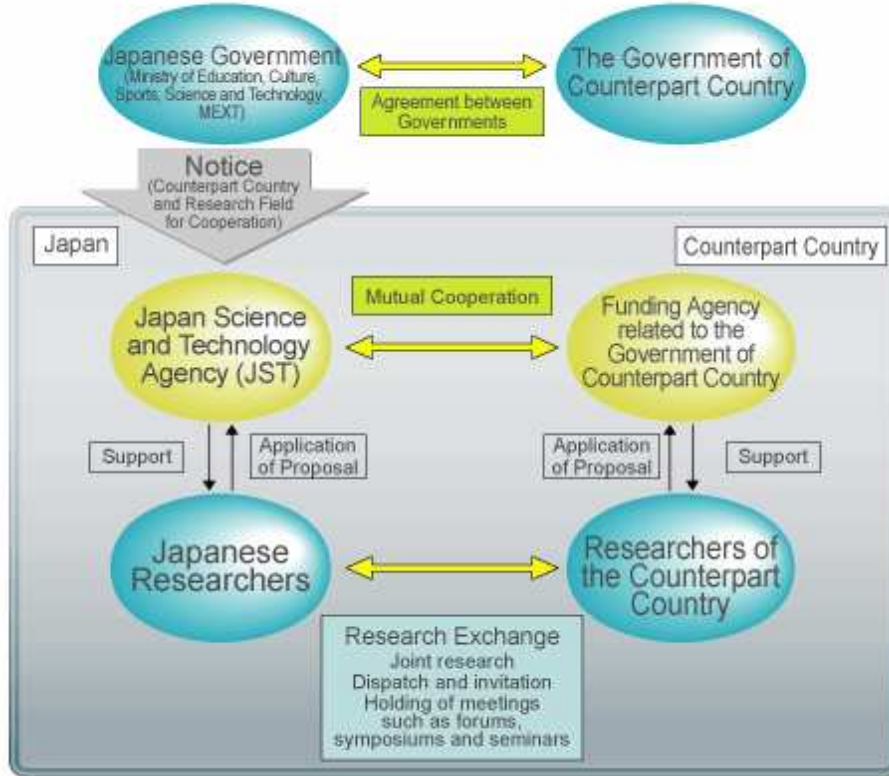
Japanese Government
(Ministry of Education, Culture, Sports, Science and Technology, MEXT)

The Government of Counterpart Country

Agreement between Governments

Notice
(Counterpart Country and Research Field for Cooperation)

Japan

Counterpart Country

Mutual Cooperation

Japan Science and Technology Agency (JST)

Funding Agency related to the Government of Counterpart Country

Support

Application of Proposal

Application of Proposal

Support

Japanese Researchers

Researchers of the Counterpart Country

Research Exchange
Joint research
Dispatch and invitation
Holding of meetings such as forums, symposiums and seminars